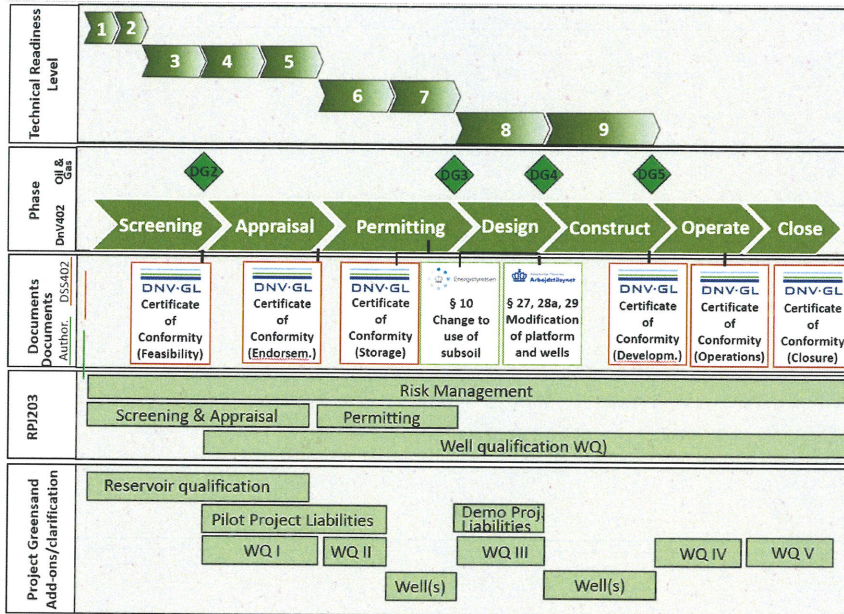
Technical Readiness Level

1 2
3 4 5
6 7
8 9

Phase
Oil & Gas
DnV402

DG2 DG3 DG4 DG5

Screening Appraisal Permitting Design Construct Operate Close

Documents DSS402
Documents Author.

DNV·GL Certificate of Conformity (Feasibility)

DNV·GL Certificate of Conformity (Endorsem.)

DNV·GL Certificate of Conformity (Storage)

Energistyrelsen § 10 Change to use of subsoil

Arbejdstilsynet § 27, 28a, 29 Modification of platform and wells

DNV·GL Certificate of Conformity (Developm.)

DNV·GL Certificate of Conformity (Operations)

DNV·GL Certificate of Conformity (Closure)

RPJ203

Risk Management
Screening & Appraisal
Permitting
Well qualification WQ)

Project Greensand Add-ons/clarification

Reservoir qualification
Pilot Project Liabilities
Demo Proj. Liabilities
WQ I
WQ II
WQ III
WQ IV
WQ V
Well(s)
Well(s)